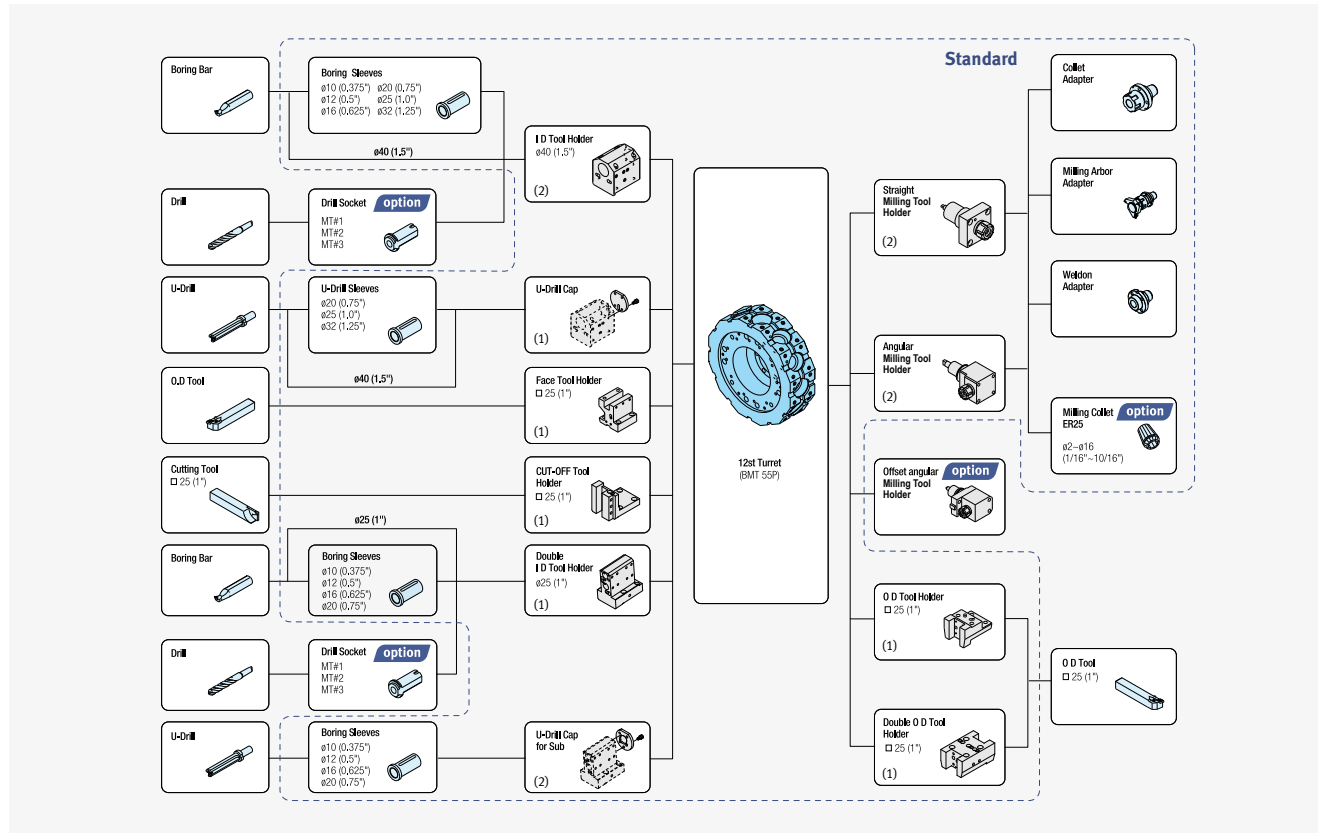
Standard

Boring Bar

Boring Sleeves
ø10 (0.375") ø20 (0.75")
ø12 (0.5") ø25 (1.0")
ø16 (0.625") ø32 (1.25")

ø40 (1.5")

I D Tool Holder
ø40 (1.5")
(2)

Drill

Drill Socket option
MT#1
MT#2
MT#3

U-Drill

U-Drill Sleeves
ø20 (0.75")
ø25 (1.0")
ø32 (1.25")

ø40 (1.5")

U-Drill Cap
(1)

O.D Tool

Face Tool Holder
□ 25 (1")
(1)

Cutting Tool
□ 25 (1")

CUT-OFF Tool Holder
□ 25 (1")
(1)

ø25 (1")

Boring Bar

Boring Sleeves
ø10 (0.375")
ø12 (0.5")
ø16 (0.625")
ø20 (0.75")

Double I D Tool Holder
ø25 (1")
(1)

Drill

Drill Socket option
MT#1
MT#2
MT#3

U-Drill

Boring Sleeves
ø10 (0.375")
ø12 (0.5")
ø16 (0.625")
ø20 (0.75")

U-Drill Cap for Sub
(2)

12st Turret
(BMT 55P)

Straight Milling Tool Holder
(2)

Angular Milling Tool Holder
(2)

Offset angular option
Milling Tool Holder

Collet Adapter

Milling Arbor Adapter

Weldon Adapter

Milling Collet option
ER25
ø2~ø16
(1/16"~10/16")

O D Tool Holder
□ 25 (1")
(1)

Double O D Tool Holder
□ 25 (1")
(1)

O D Tool
□ 25 (1")